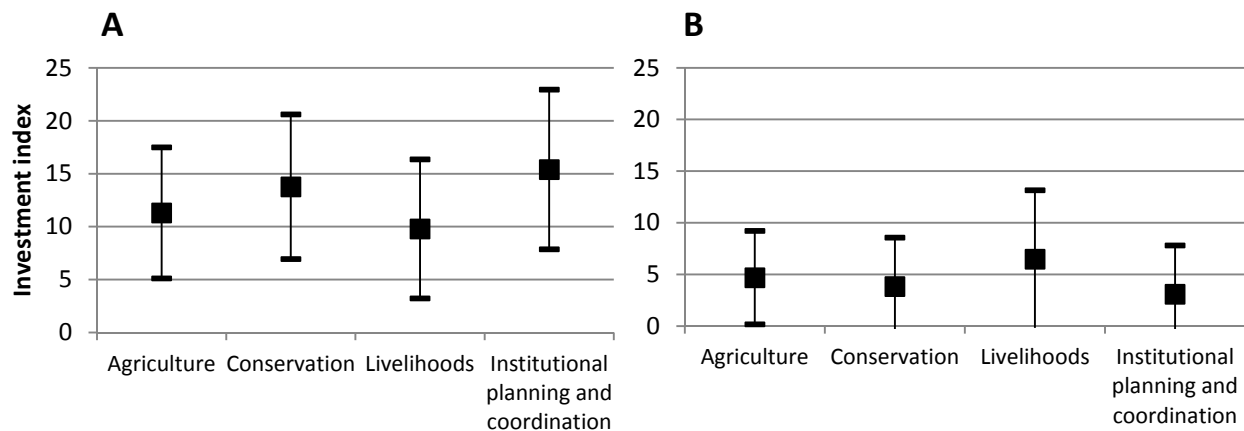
A

25
20
15
10
5
0

Investment index

Agriculture Conservation Livelihoods Institutional planning and coordination

B

25
20
15
10
5
0

Agriculture Conservation Livelihoods Institutional planning and coordination